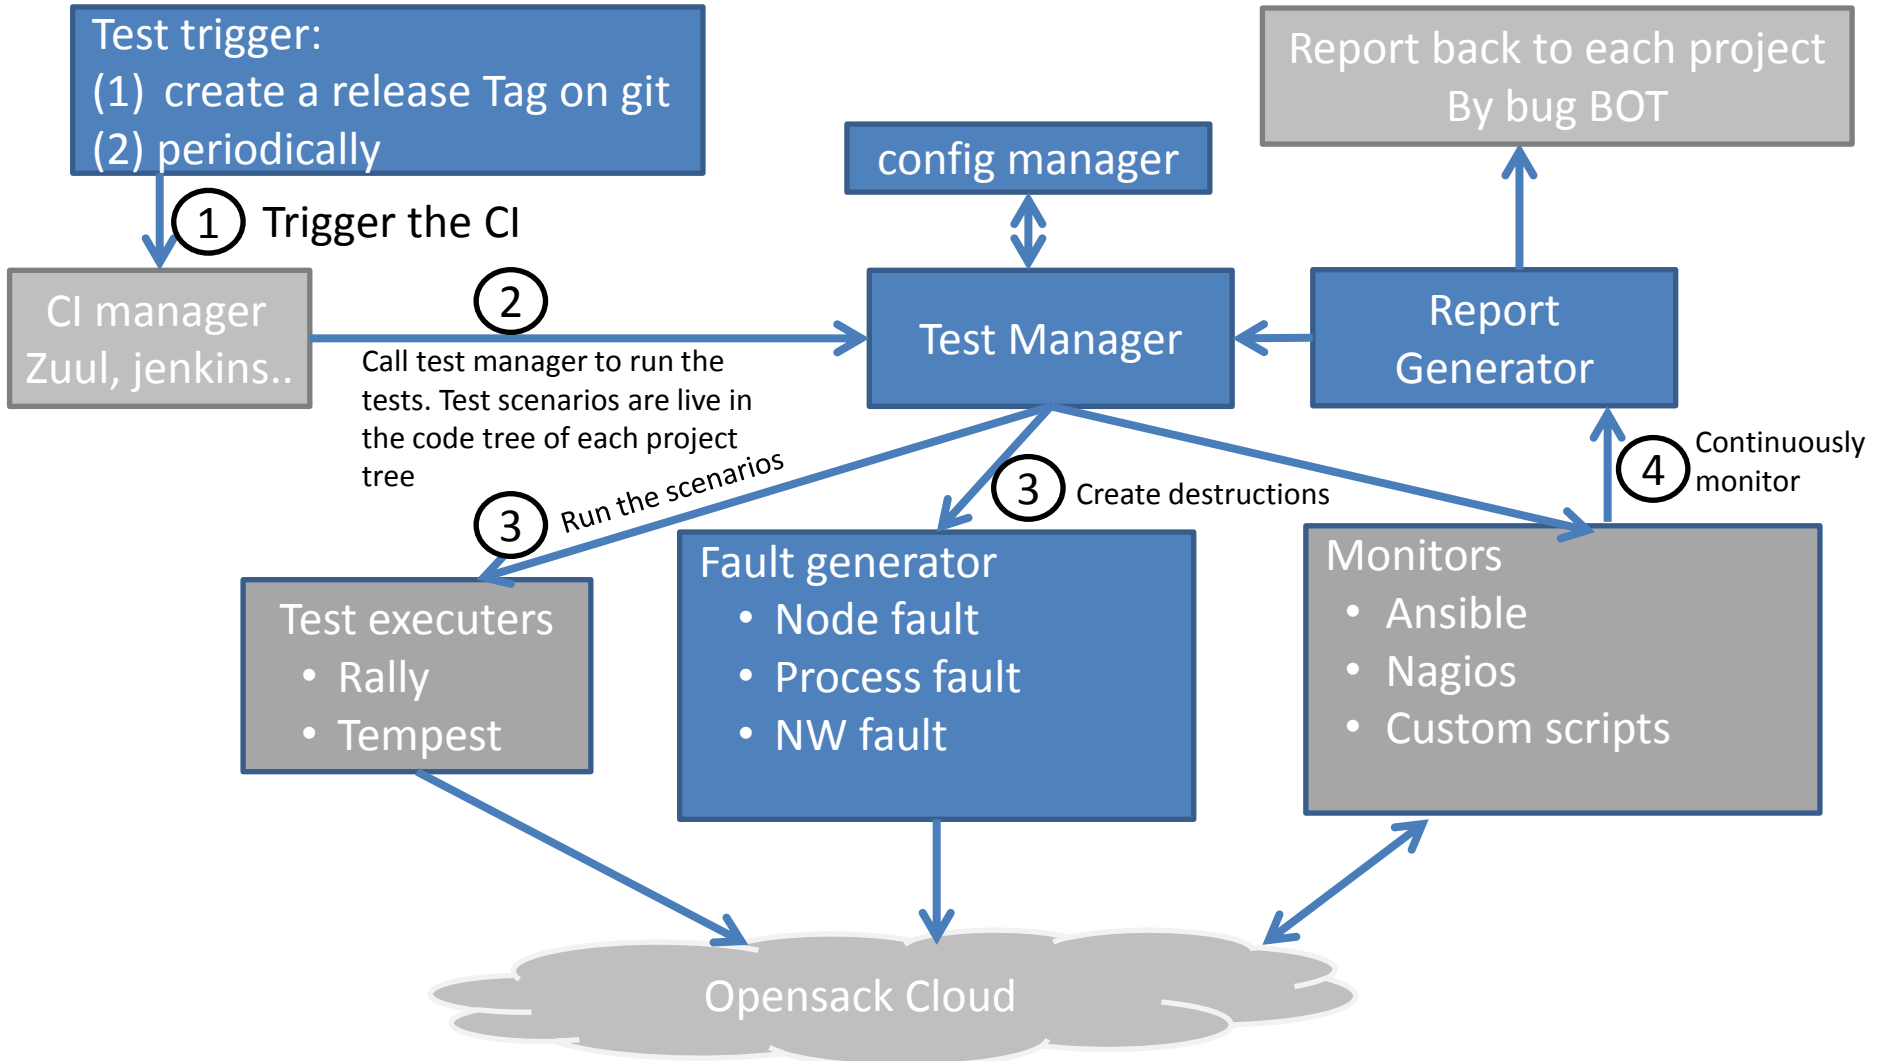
Test trigger:
(1) create a release Tag on git
(2) periodically

Report back to each project
By bug BOT

config manager

1 Trigger the CI

CI manager
Zuul, jenkins..

2

Call test manager to run the tests. Test scenarios are live in the code tree of each project tree

Test Manager

Report
Generator

3 Run the scenarios

3 Create destructions

4 Continuously monitor

Test executers
• Rally
• Tempest

Fault generator
• Node fault
• Process fault
• NW fault

Monitors
• Ansible
• Nagios
• Custom scripts

Opensack Cloud